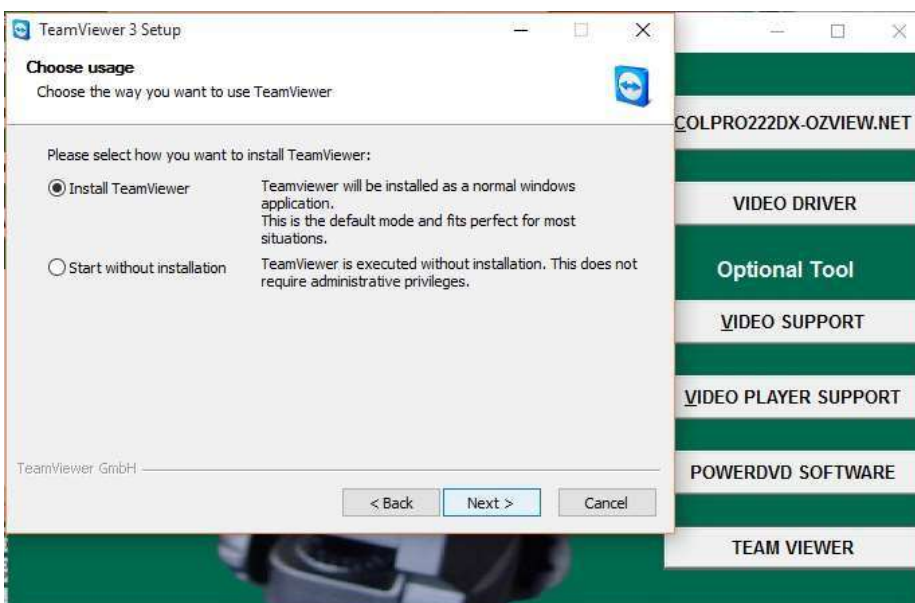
TeamViewer 3 Setup

Choose usage
Choose the way you want to use TeamViewer

Please select how you want to install TeamViewer:

Install TeamViewer

Teamviewer will be installed as a normal windows application.
This is the default mode and fits perfect for most situations.

Start without installation

TeamViewer is executed without installation. This does not require administrative privileges.

TeamViewer GmbH

< Back
Next >
Cancel

COLPRO222DX-OZVIEW.NET

VIDEO DRIVER

Optional Tool

VIDEO SUPPORT

VIDEO PLAYER SUPPORT

POWERDVD SOFTWARE

TEAM VIEWER